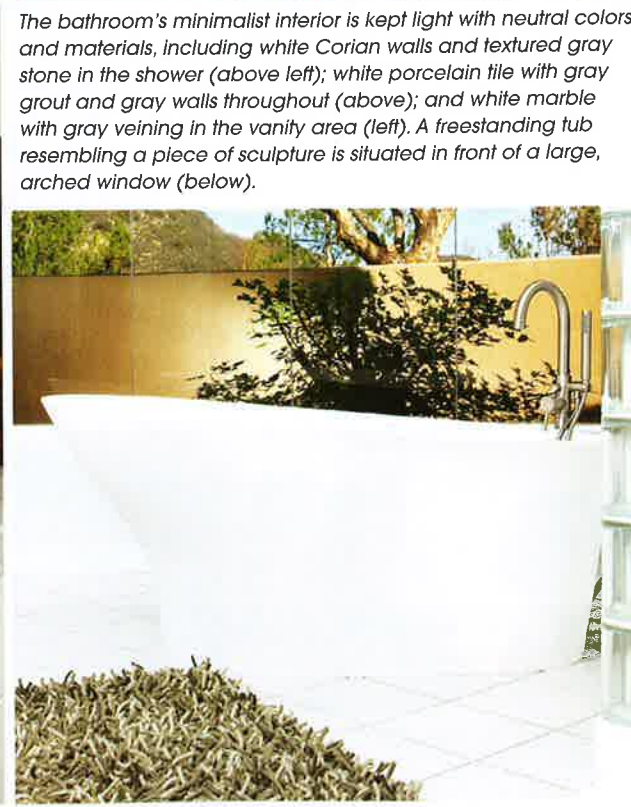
The bathroom's minimalist interior is kept light with neutral colors and materials, including white Corian walls and textured gray stone in the shower (above left); white porcelain tile with gray grout and gray walls throughout (above); and white marble with gray veining in the vanity area (left). A freestanding tub resembling a piece of sculpture is situated in front of a large, arched window (below).